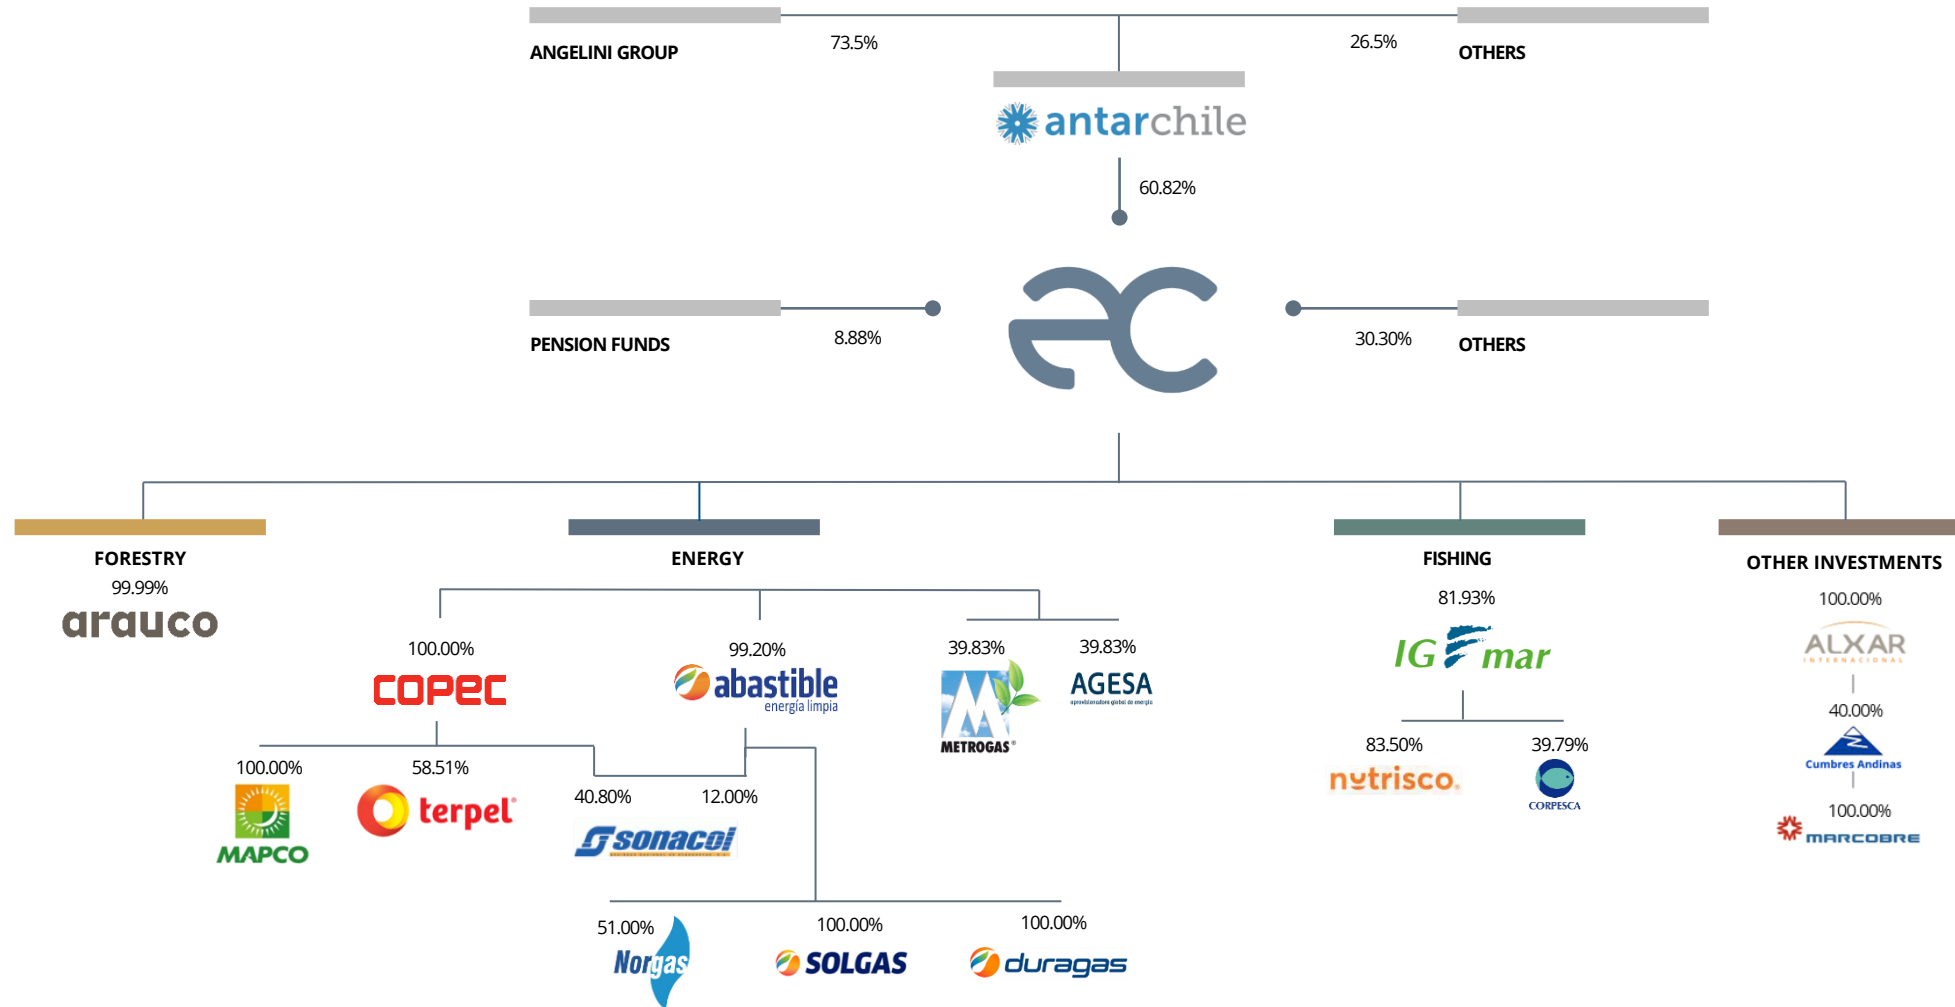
ANGELINI GROUP 73.5%

26.5% OTHERS

antarchile

60.82%

PENSION FUNDS 8.88%

30.30% OTHERS

FORESTRY
99.99%
arauco

ENERGY

100.00%
COPEC

100.00%
MAPCO

58.51%
terpel

40.80%

12.00%
sonacol

99.20%
abastible
energía limpia

51.00%
Norgas

100.00%
SOLGAS

100.00%
duragas

39.83%
METROGAS

39.83%
AGESA

FISHING
81.93%
IG mar

83.50%
nutrisco

39.79%
CORPESCA

OTHER INVESTMENTS
100.00%
ALXAR
INTERNACIONAL

40.00%
Cumbres Andinas

100.00%
MARCOBRE